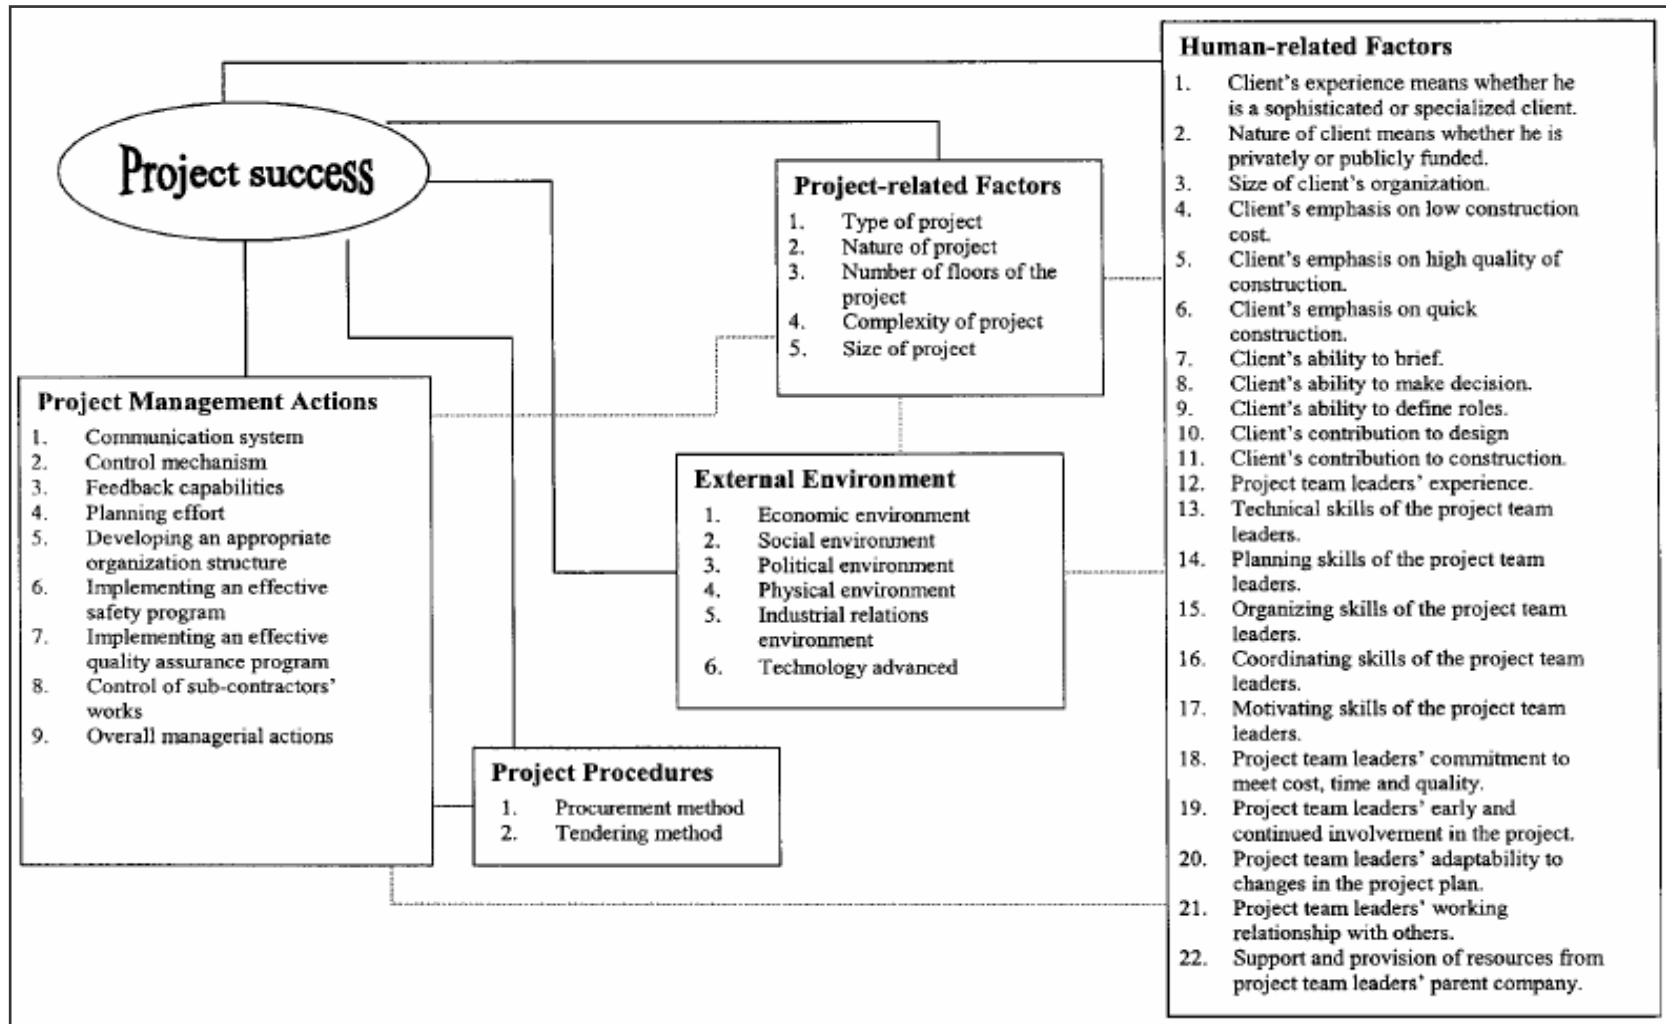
Project success

Project-related Factors
1. Type of project
2. Nature of project
3. Number of floors of the project
4. Complexity of project
5. Size of project

Human-related Factors
1. Client's experience means whether he is a sophisticated or specialized client.
2. Nature of client means whether he is privately or publicly funded.
3. Size of client's organization.
4. Client's emphasis on low construction cost.
5. Client's emphasis on high quality of construction.
6. Client's emphasis on quick construction.
7. Client's ability to brief.
8. Client's ability to make decision.
9. Client's ability to define roles.
10. Client's contribution to design
11. Client's contribution to construction.
12. Project team leaders' experience.
13. Technical skills of the project team leaders.
14. Planning skills of the project team leaders.
15. Organizing skills of the project team leaders.
16. Coordinating skills of the project team leaders.
17. Motivating skills of the project team leaders.
18. Project team leaders' commitment to meet cost, time and quality.
19. Project team leaders' early and continued involvement in the project.
20. Project team leaders' adaptability to changes in the project plan.
21. Project team leaders' working relationship with others.
22. Support and provision of resources from project team leaders' parent company.

Project Management Actions
1. Communication system
2. Control mechanism
3. Feedback capabilities
4. Planning effort
5. Developing an appropriate organization structure
6. Implementing an effective safety program
7. Implementing an effective quality assurance program
8. Control of sub-contractors' works
9. Overall managerial actions

External Environment
1. Economic environment
2. Social environment
3. Political environment
4. Physical environment
5. Industrial relations environment
6. Technology advanced

Project Procedures
1. Procurement method
2. Tendering method